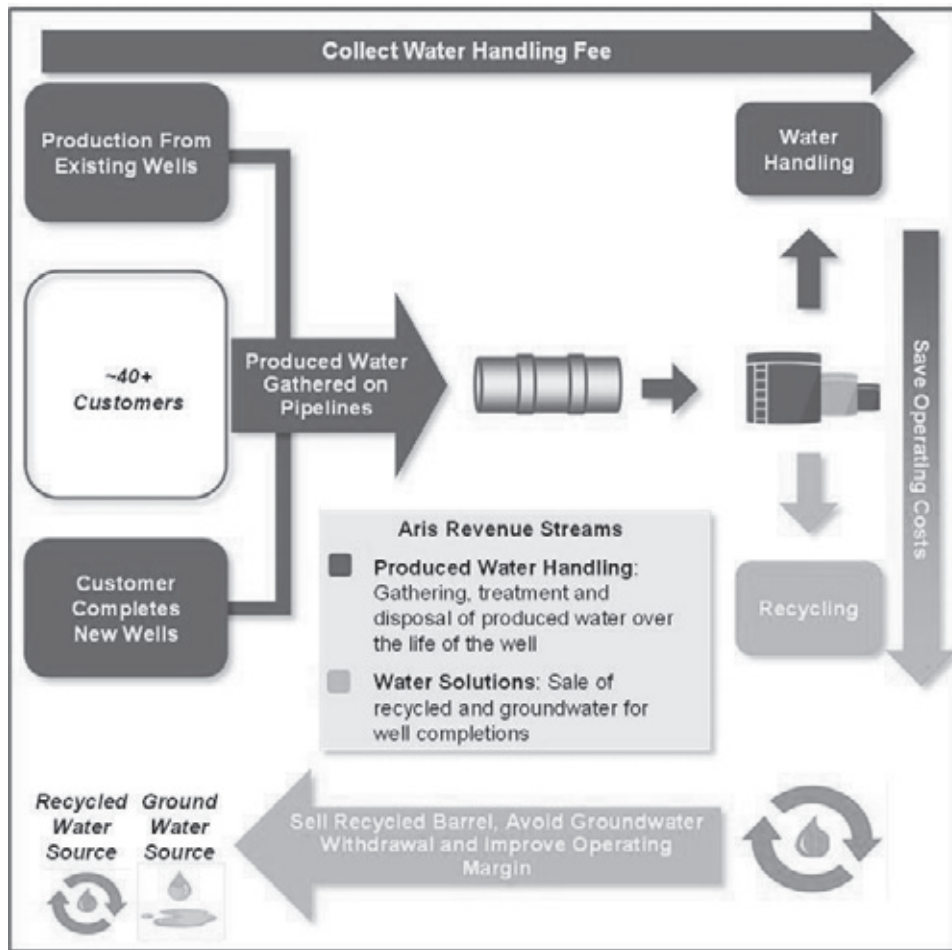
Collect Water Handling Fee

Production From Existing Wells

~40+ Customers

Customer Completes New Wells

Produced Water Gathered on Pipelines

Water Handling

Save Operating Costs

Recycling

Aris Revenue Streams

Produced Water Handling: Gathering, treatment and disposal of produced water over the life of the well

Water Solutions: Sale of recycled and groundwater for well completions

Recycled Water Source

Ground Water Source

Sell Recycled Barrel, Avoid Groundwater Withdrawal and Improve Operating Margin